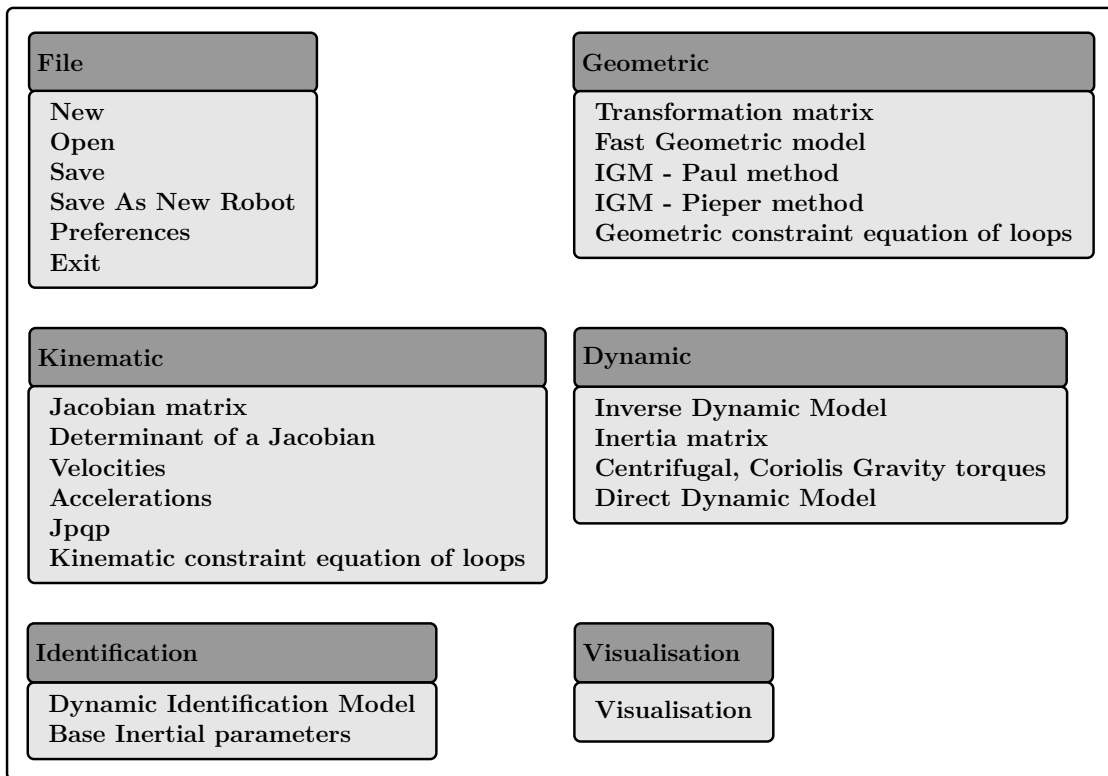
File

New
Open
Save
Save As New Robot
Preferences
Exit

Geometric

Transformation matrix
Fast Geometric model
IGM - Paul method
IGM - Pieper method
Geometric constraint equation of loops

Kinematic

Jacobian matrix
Determinant of a Jacobian
Velocities
Accelerations
Jpqp
Kinematic constraint equation of loops

Dynamic

Inverse Dynamic Model
Inertia matrix
Centrifugal, Coriolis Gravity torques
Direct Dynamic Model

Identification

Dynamic Identification Model
Base Inertial parameters

Visualisation

Visualisation